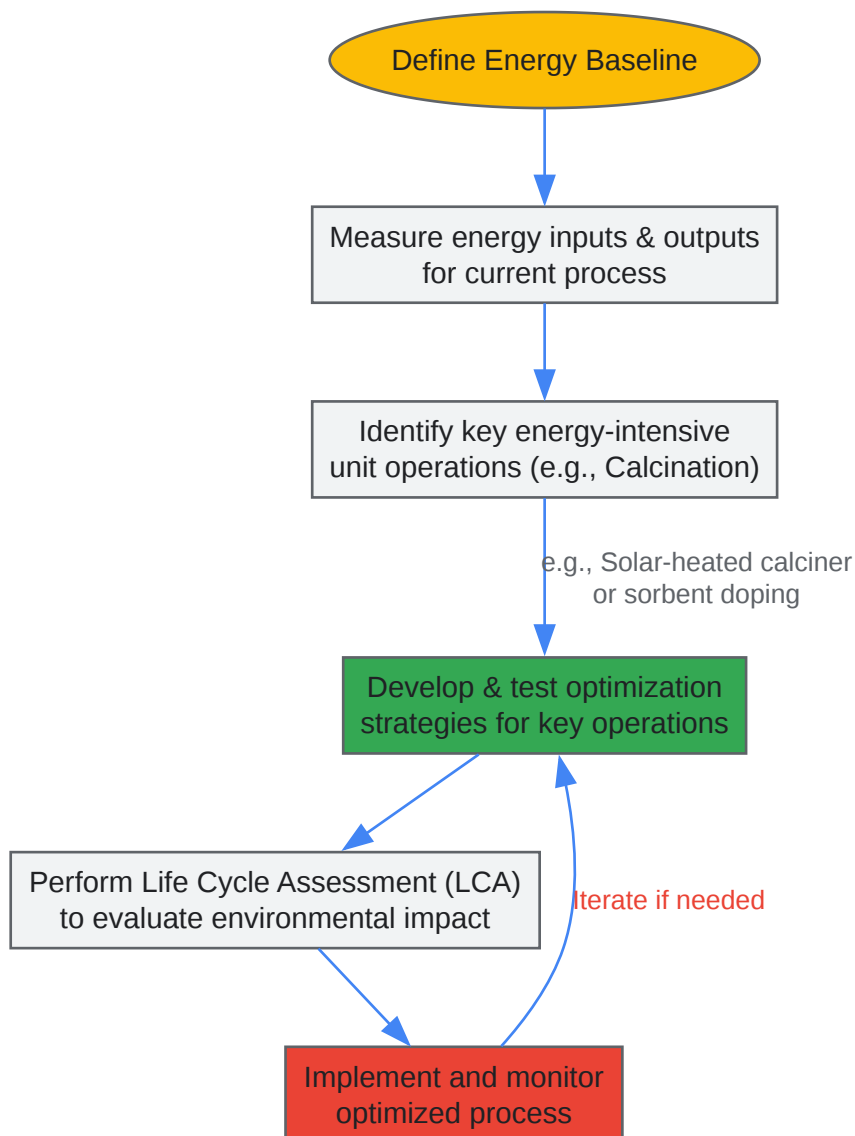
Define Energy Baseline

Measure energy inputs & outputs for current process

Identify key energy-intensive unit operations (e.g., Calcination)

e.g., Solar-heated calciner or sorbent doping

Develop & test optimization strategies for key operations

Perform Life Cycle Assessment (LCA) to evaluate environmental impact

Iterate if needed

Implement and monitor optimized process